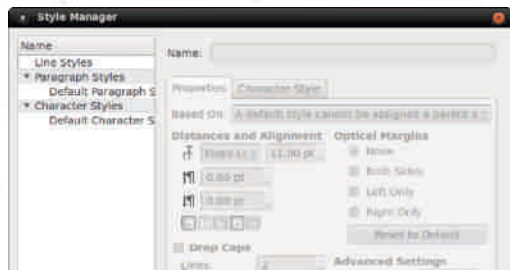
Style Manager

Name
Line Styles
▾ Paragraph Styles
Default Paragraph S
▾ Character Styles
Default Character S

Name:

Properties Character Style

Based On: A default style cannot be assigned a parent s

Distances and Alignment
Fixed Li 13.00 pt
0.00 pt
0.00 pt

Optical Margins
None
Both Sides
Left Only
Right Only
Reset to Default

Drop Caps
Lines: 2

Advanced Settings